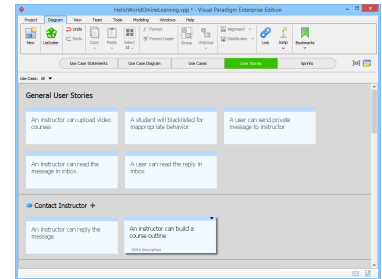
HelloWorldOnlineLearning.vpp * - Visual Paradigm Enterprise Edition

Project Diagram View Team Tools Modeling Window Help

New UeXceler Undo Redo Copy Paste Select All Format Format Copier Group Ungroup Alignment Distribution Link Jump Bookmarks

Use Case Statements Use Case Diagram Use Cases User Stories Sprints

Use Case: All

General User Stories

An instructor can upload video courses

A student will blacklisted for inappropriate behavior

A user can send private message to instructor

An instructor can read the message in inbox.

A user can read the reply in inbox

Contact Instructor +

An instructor can reply the message

An instructor can build a course outline

Write description